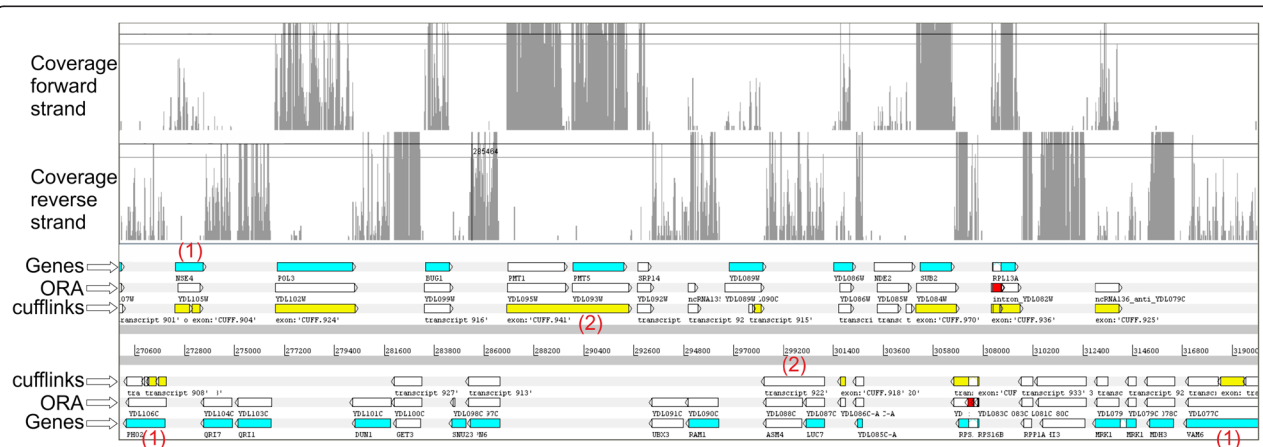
Coverage forward strand

Coverage reverse strand

285484

Genes
ORA
cufflinks

(1)
NSE4
POL3
BUG1
PMT1
PMT5
SRP14
YDL089W
YDL086W
NDE2
SUB2
RPL13A
07W
YDL105W
YDL102W
YDL099W
YDL095W
YDL093W
YDL092W
ncRNA135
YDL089W
090C
YDL086W
YDL085W
YDL084W
intron_YDL082W
ncRNA136_anti_YDL079C
ranscript 901' o
exon:'CUFF.904'
exon:'CUFF.924'
transcript 916'
exon:'CUFF.941'
(2)
transcript
transcript 92
transcript 915'
transcri
transc t
exon:'CUFF.970'
exon:'CUFF.936'
exon:'CUFF.925'

270600
272800
275000
277200
279400
281600
283800
286000
288200
290400
292600
294800
297000
299200
301400
303600
305800
308000
310200
312400
314600
316800
319000

cufflinks
ORA
Genes

(2)
tra
transcript 908'
transcript 927'
transcript 913'
transcript 922'
exon:'CUFF.918'
20'
tran
exon:'CUF
transcript 933'
3 transc
transcript 92
transcr
YDL106C
YDL104C
YDL103C
YDL101C
YDL100C
YDL098C
97C
YDL091C
YDL090C
YDL088C
YDL087C
YDL086C-A
-A
YD
YDL083C
083C
L081C
80C
YDL079
YDL079C
378C
YDL077C
PHO2
(1)
QRI7
QRI1
DUN1
GET3
SNU23
N6
UBX3
RAM1
ASM4
LUC7
YDL085C-A
RPS
RPS16B
RPP1A
I3
MRK1
MRK1
MDH3
VAM6
(1)